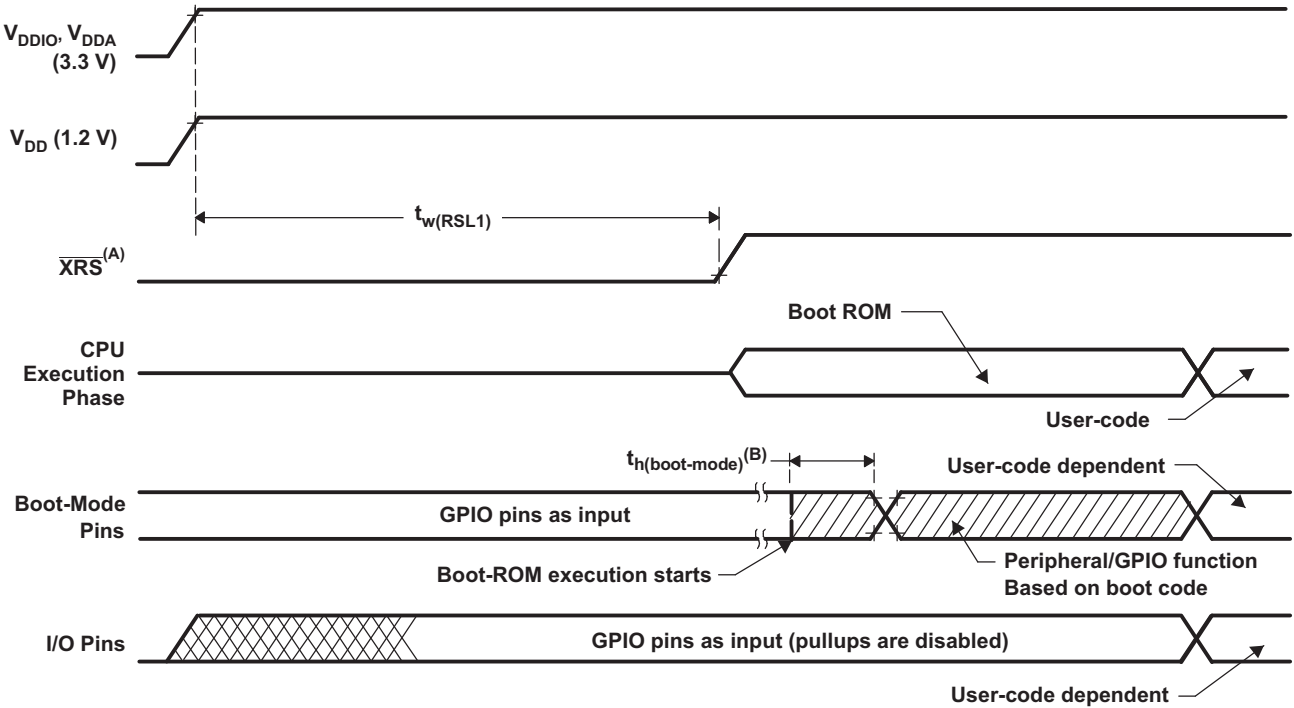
$V_{DDIO}$, $V_{DDA}$ (3.3 V)

$V_{DD}$ (1.2 V)

$t_{w(RSL1)}$

$\overline{XRS}^{(A)}$

Boot ROM

CPU Execution Phase

User-code

$t_{h(boot\text{-}mode)}^{(B)}$

User-code dependent

Boot-Mode Pins

GPIO pins as input

Peripheral/GPIO function Based on boot code

Boot-ROM execution starts

I/O Pins

GPIO pins as input (pullups are disabled)

User-code dependent